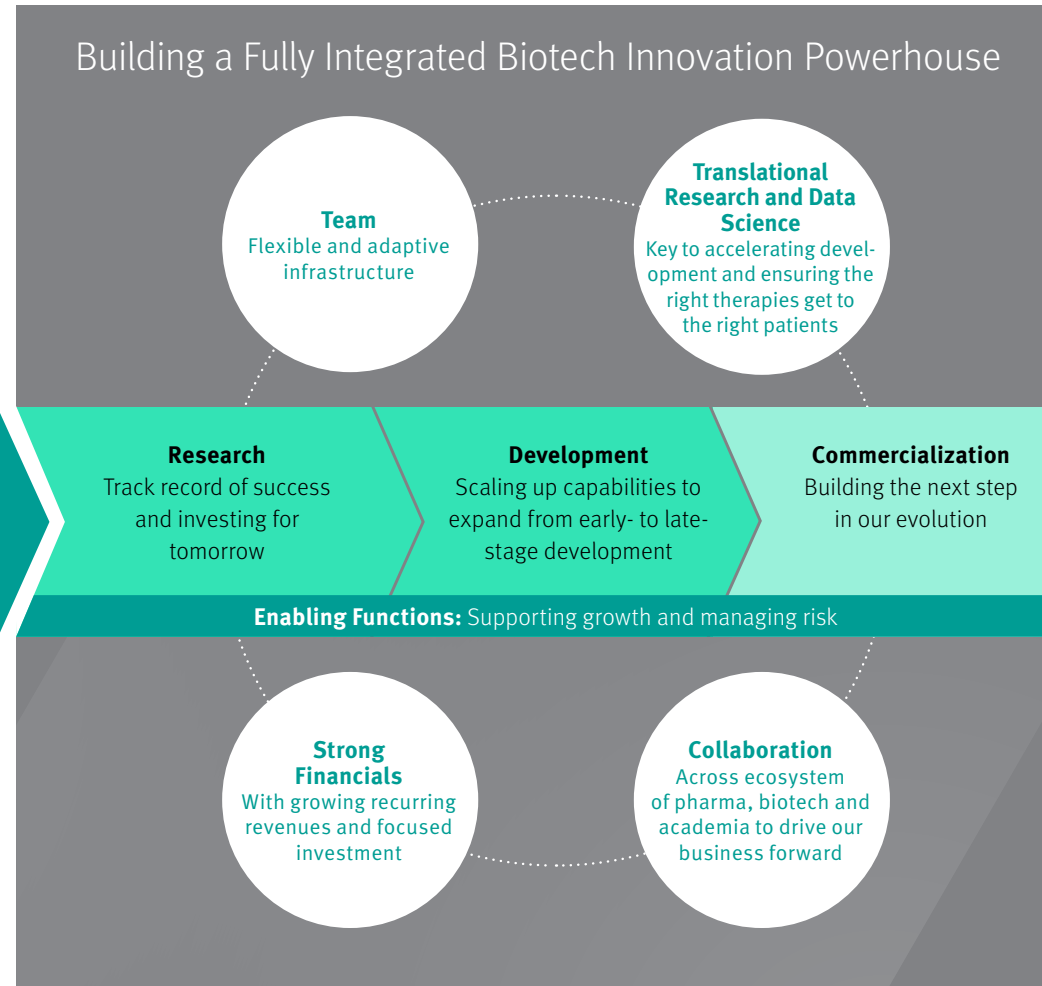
Building a Fully Integrated Biotech Innovation Powerhouse

Team
Flexible and adaptive infrastructure

Translational Research and Data Science
Key to accelerating development and ensuring the right therapies get to the right patients

Research
Track record of success and investing for tomorrow

Development
Scaling up capabilities to expand from early- to late-stage development

Commercialization
Building the next step in our evolution

Enabling Functions: Supporting growth and managing risk

Strong Financials
With growing recurring revenues and focused investment

Collaboration
Across ecosystem of pharma, biotech and academia to drive our business forward